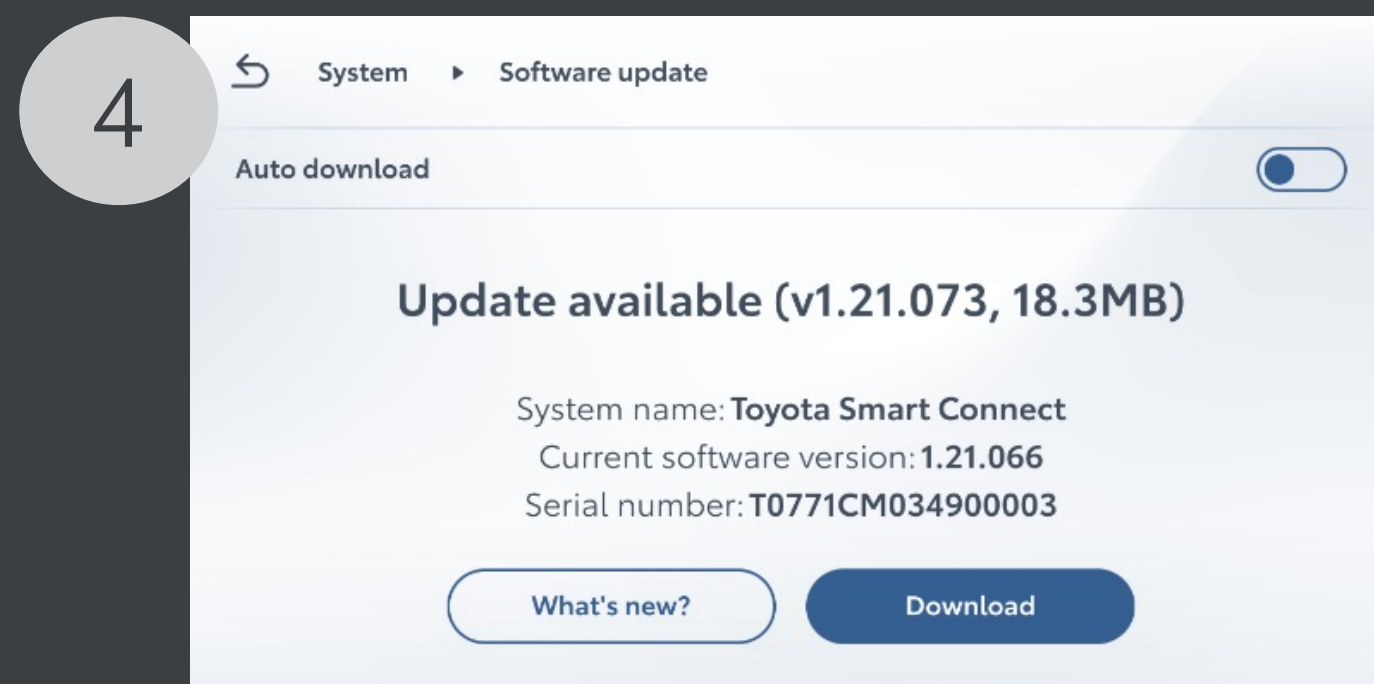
4

System ▸ Software update

Auto download

Update available (v1.21.073, 18.3MB)

System name: **Toyota Smart Connect**
Current software version: **1.21.066**
Serial number: **T0771CM034900003**

What's new?

Download